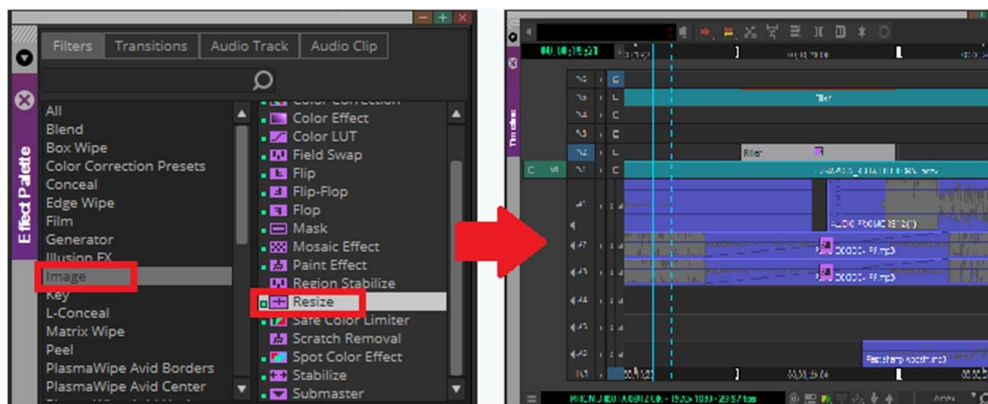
Effect Palette

Filters
Transitions
Audio Track
Audio Clip

All
Blend
Box Wipe
Color Correction Presets
Conceal
Edge Wipe
Film
Generator
Illusion FX
Image
Key
L-Conceal
Matrix Wipe
Peel
PlasmaWipe Avid Borders
PlasmaWipe Avid Center

Color Correction
Color Effect
Color LUT
Field Swap
Flip
Flip-Flop
Flop
Mask
Mosaic Effect
Paint Effect
Region Stabilize
Resize
Safe Color Limiter
Scratch Removal
Spot Color Effect
Stabilize
Submaster

Timeline

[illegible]
Filler
Filler
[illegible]
AUDIO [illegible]
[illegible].mp3
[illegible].mp3
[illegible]